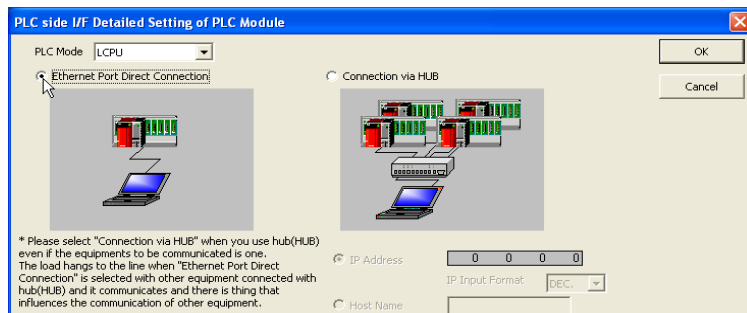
PLC side I/F Detailed Setting of PLC Module

PLC Mode LCPU

OK

Cancel

Ethernet Port Direct Connection

Connection via HUB

* Please select "Connection via HUB" when you use hub(HUB) even if the equipments to be communicated is one. The load hangs to the line when "Ethernet Port Direct Connection" is selected with other equipment connected with hub(HUB) and it communicates and there is thing that influences the communication of other equipment.

IP Address 0 0 0 0

IP Input Format DEC.

Host Name